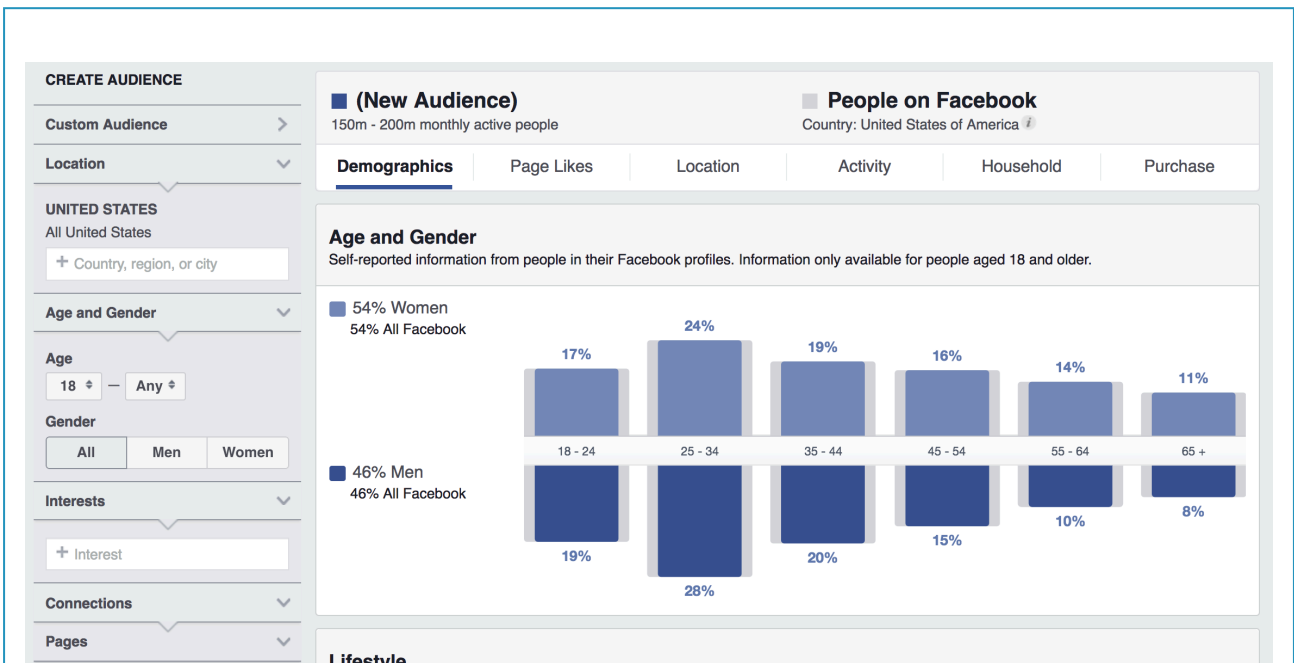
CREATE AUDIENCE

Custom Audience

Location

UNITED STATES
All United States

+ Country, region, or city

Age and Gender

Age
18 — Any

Gender
All | Men | Women

Interests

+ Interest

Connections

Pages

(New Audience)
150m - 200m monthly active people

People on Facebook
Country: United States of America

Demographics | Page Likes | Location | Activity | Household | Purchase

Age and Gender
Self-reported information from people in their Facebook profiles. Information only available for people aged 18 and older.

54% Women
54% All Facebook

46% Men
46% All Facebook

| | 18 - 24 | 25 - 34 | 35 - 44 | 45 - 54 | 55 - 64 | 65 + |
|---|---|---|---|---|---|---|
| Women | 17% | 24% | 19% | 16% | 14% | 11% |
| Men | 19% | 28% | 20% | 15% | 10% | 8% |

Lifestyle